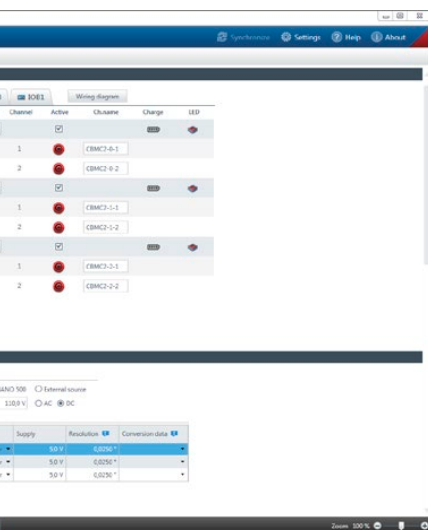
Synchronize Settings Help About

IOE1 Wiring diagram

| Channel | Active | Chname | Charge | LED |
|---|---|---|---|---|
| | ☑ | | | |
| 1 | | CBMC2-0-1 | | |
| 2 | | CBMC2-0-2 | | |
| | ☑ | | | |
| 1 | | CBMC2-1-1 | | |
| 2 | | CBMC2-1-2 | | |
| | ☑ | | | |
| 1 | | CBMC2-2-1 | | |
| 2 | | CBMC2-2-2 | | |

ANO 500 External source
110,0 V AC DC

| Supply | Resolution | Conversion data |
|---|---|---|
| 5,0 V | 0,0250 ° | |
| 5,0 V | 0,0250 ° | |
| 5,0 V | 0,0250 ° | |

Zoom 100 %